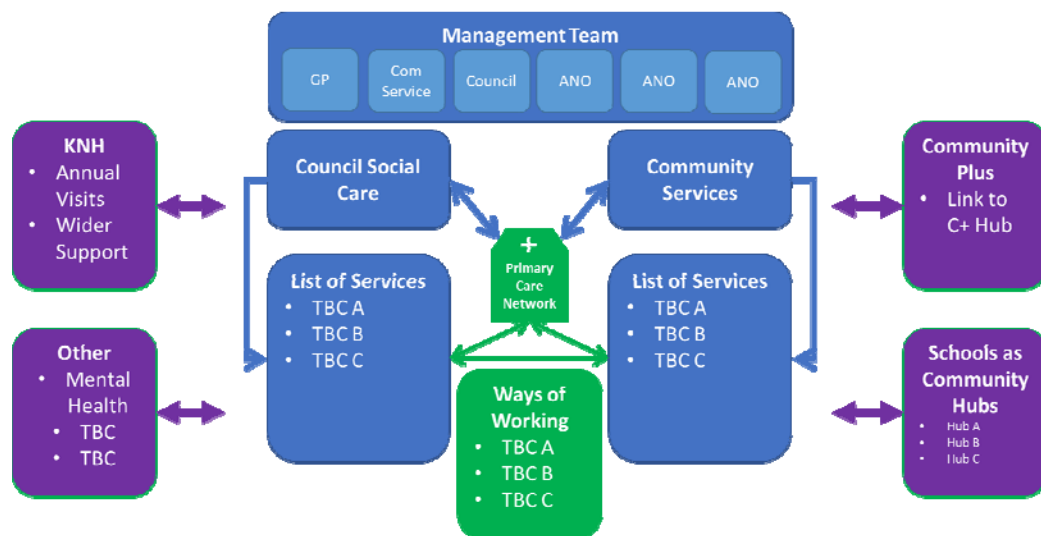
Management Team

GP

Com Service

Council

ANO

ANO

ANO

KNH
• Annual Visits
• Wider Support

Other
• Mental Health
• TBC
• TBC

Council Social Care

List of Services
• TBC A
• TBC B
• TBC C

+
Primary Care Network

Ways of Working
• TBC A
• TBC B
• TBC C

Community Services

List of Services
• TBC A
• TBC B
• TBC C

Community Plus
• Link to C+ Hub

Schools as Community Hubs
• Hub A
• Hub B
• Hub C